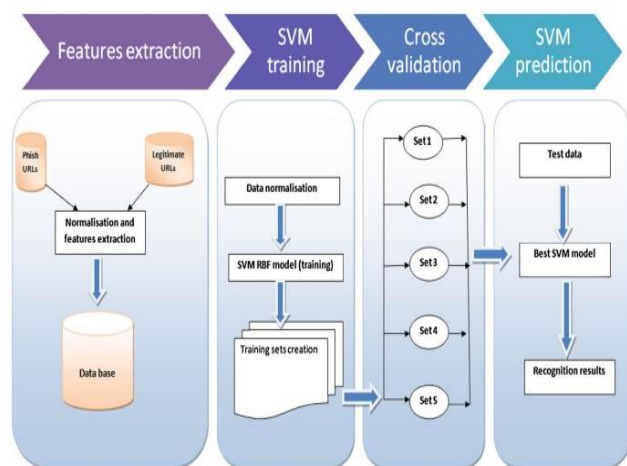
Features extraction

SVM training

Cross validation

SVM prediction

Phish URLs

Legitimate URLs

Normalisation and features extraction

Data base

Data normalisation

SVM RBF model (training)

Training sets creation

Set 1

Set 2

Set 3

Set 4

Set 5

Test data

Best SVM model

Recognition results